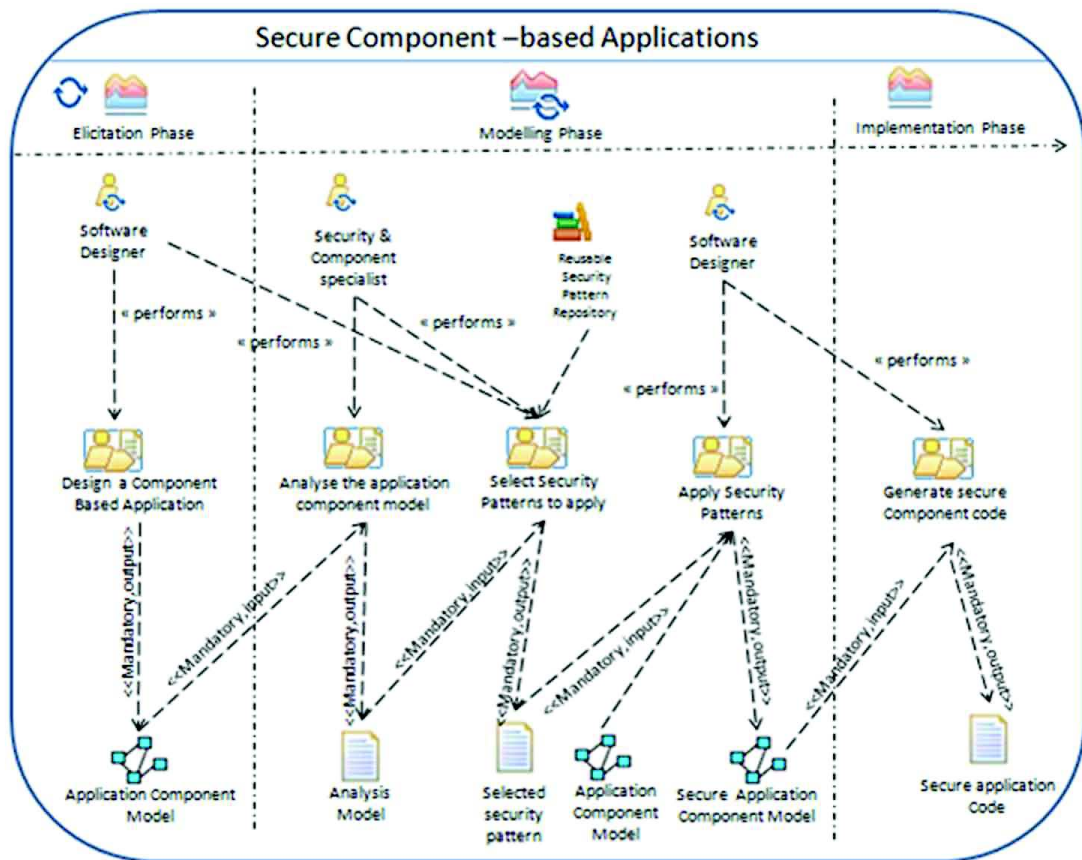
Secure Component –based Applications

Elicitation Phase

Modelling Phase

Implementation Phase

Software Designer

Security & Component specialist

Reusable Security Pattern Repository

Software Designer

« performs »

« performs »

« performs »

« performs »

« performs »

Design a Component Based Application

Analyse the application component model

Select Security Patterns to apply

Apply Security Patterns

Generate secure Component code

<<Mandatory,output>>

<<Mandatory,input>>

<<Mandatory,output>>

<<Mandatory,input>>

<<Mandatory,output>>

<<Mandatory,input>>

<<Mandatory,output>>

<<Mandatory,input>>

<<Mandatory,output>>

Application Component Model

Analysis Model

Selected security pattern

Application Component Model

Secure Application Component Model

Secure application Code